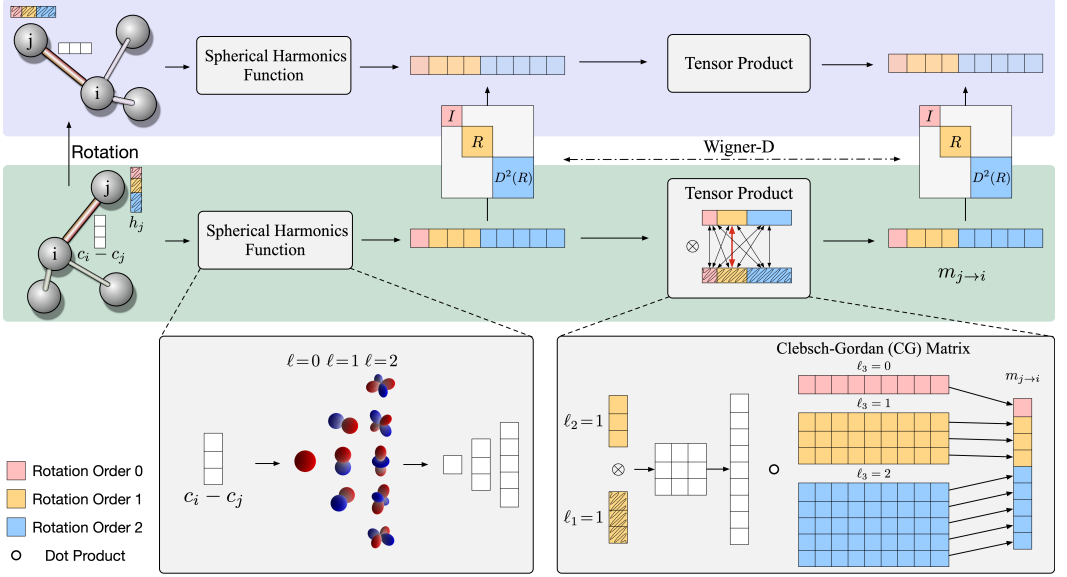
j

i

Spherical Harmonics Function

Tensor Product

$I$

$R$

$D^2(R)$

Wigner-D

$I$

$R$

$D^2(R)$

Rotation

j

$h_j$

i

$c_i - c_j$

Spherical Harmonics Function

Tensor Product

$\otimes$

$m_{j\to i}$

$\ell=0$ $\ell=1$ $\ell=2$

$c_i - c_j$

Clebsch-Gordan (CG) Matrix

$\ell_3=0$

$m_{j\to i}$

$\ell_3=1$

$\ell_2=1$

$\otimes$

$\ell_3=2$

$\ell_1=1$

Rotation Order 0

Rotation Order 1

Rotation Order 2

Dot Product